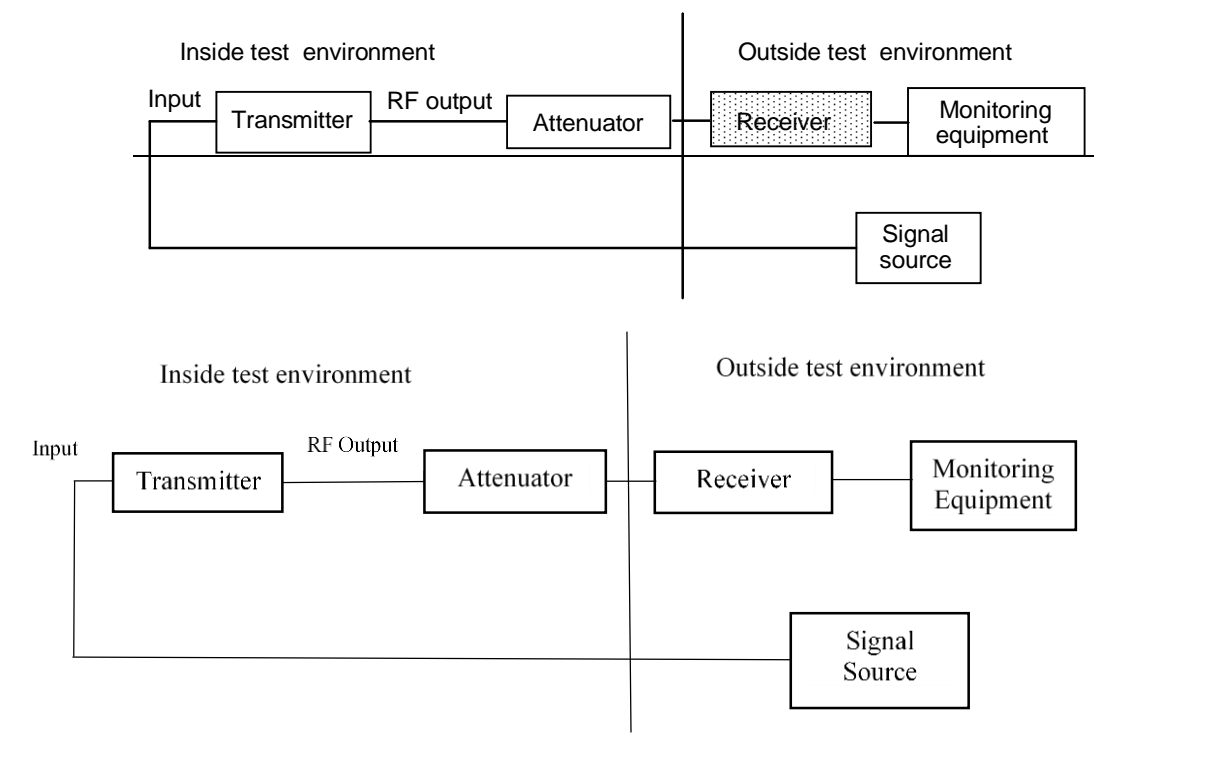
Inside test environment

Outside test environment

Input

Transmitter

RF output

Attenuator

Receiver

Monitoring equipment

Signal source

Inside test environment

Outside test environment

Input

Transmitter

RF Output

Attenuator

Receiver

Monitoring Equipment

Signal Source